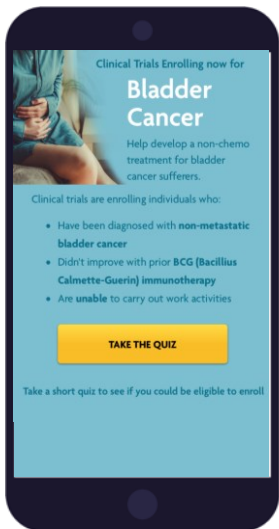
Clinical Trials Enrolling now for

Bladder Cancer

Help develop a non-chemo treatment for bladder cancer sufferers.

Clinical trials are enrolling individuals who:

- Have been diagnosed with non-metastatic bladder cancer
- Didn't improve with prior BCG (Bacillius Calmette-Guerin) immunotherapy
- Are unable to carry out work activities

TAKE THE QUIZ

Take a short quiz to see if you could be eligible to enroll